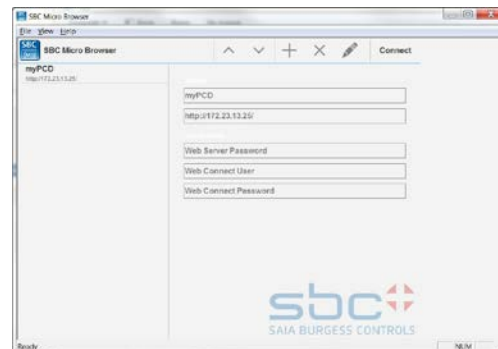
SBC Micro Browser
File View Help
SBC Micro Browser
Connect
myPCD
http://172.23.13.25/
myPCD
http://172.23.13.25/
Web Server Password
Web Connect User
Web Connect Password
sbc
SAIA BURGESS CONTROLS
Ready
NUM